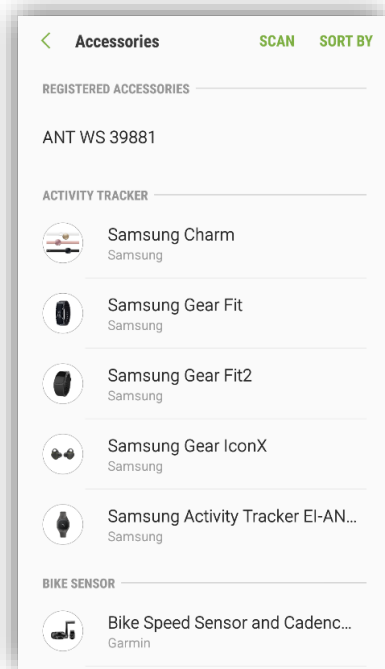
< Accessories SCAN SORT BY

REGISTERED ACCESSORIES

ANT WS 39881

ACTIVITY TRACKER

Samsung Charm
Samsung

Samsung Gear Fit
Samsung

Samsung Gear Fit2
Samsung

Samsung Gear IconX
Samsung

Samsung Activity Tracker EI-AN...
Samsung

BIKE SENSOR

Bike Speed Sensor and Cadenc...
Garmin